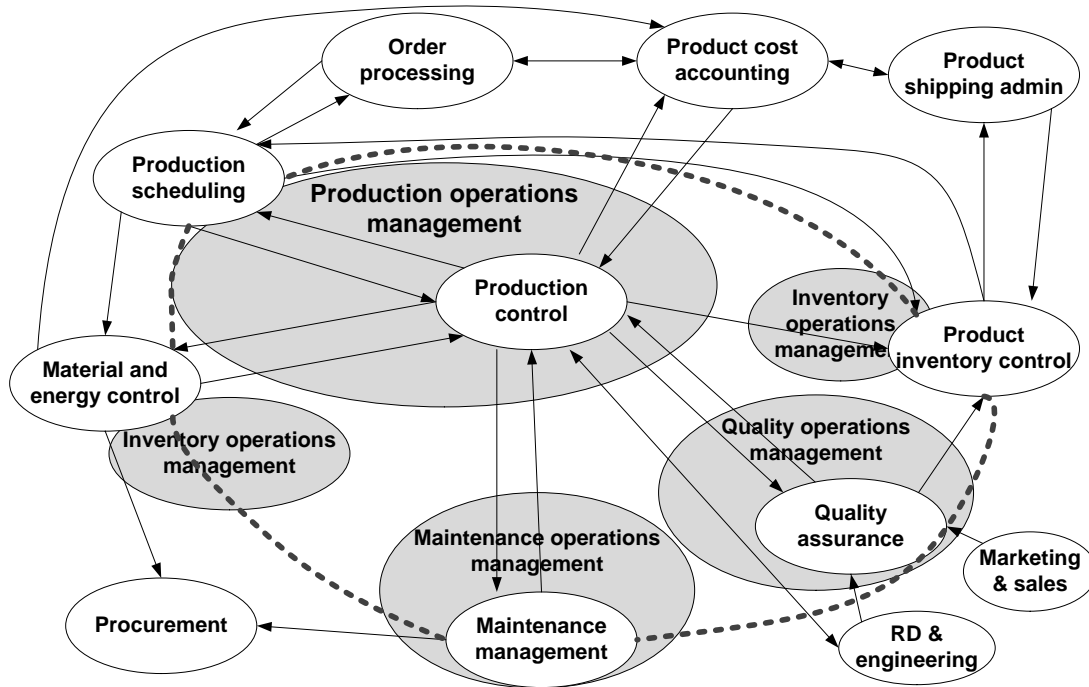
Order processing

Product cost accounting

Product shipping admin

Production scheduling

Production operations management

Production control

Inventory operations manageme

Product inventory control

Material and energy control

Inventory operations management

Quality operations management

Quality assurance

Maintenance operations management

Marketing & sales

Procurement

Maintenance management

RD & engineering